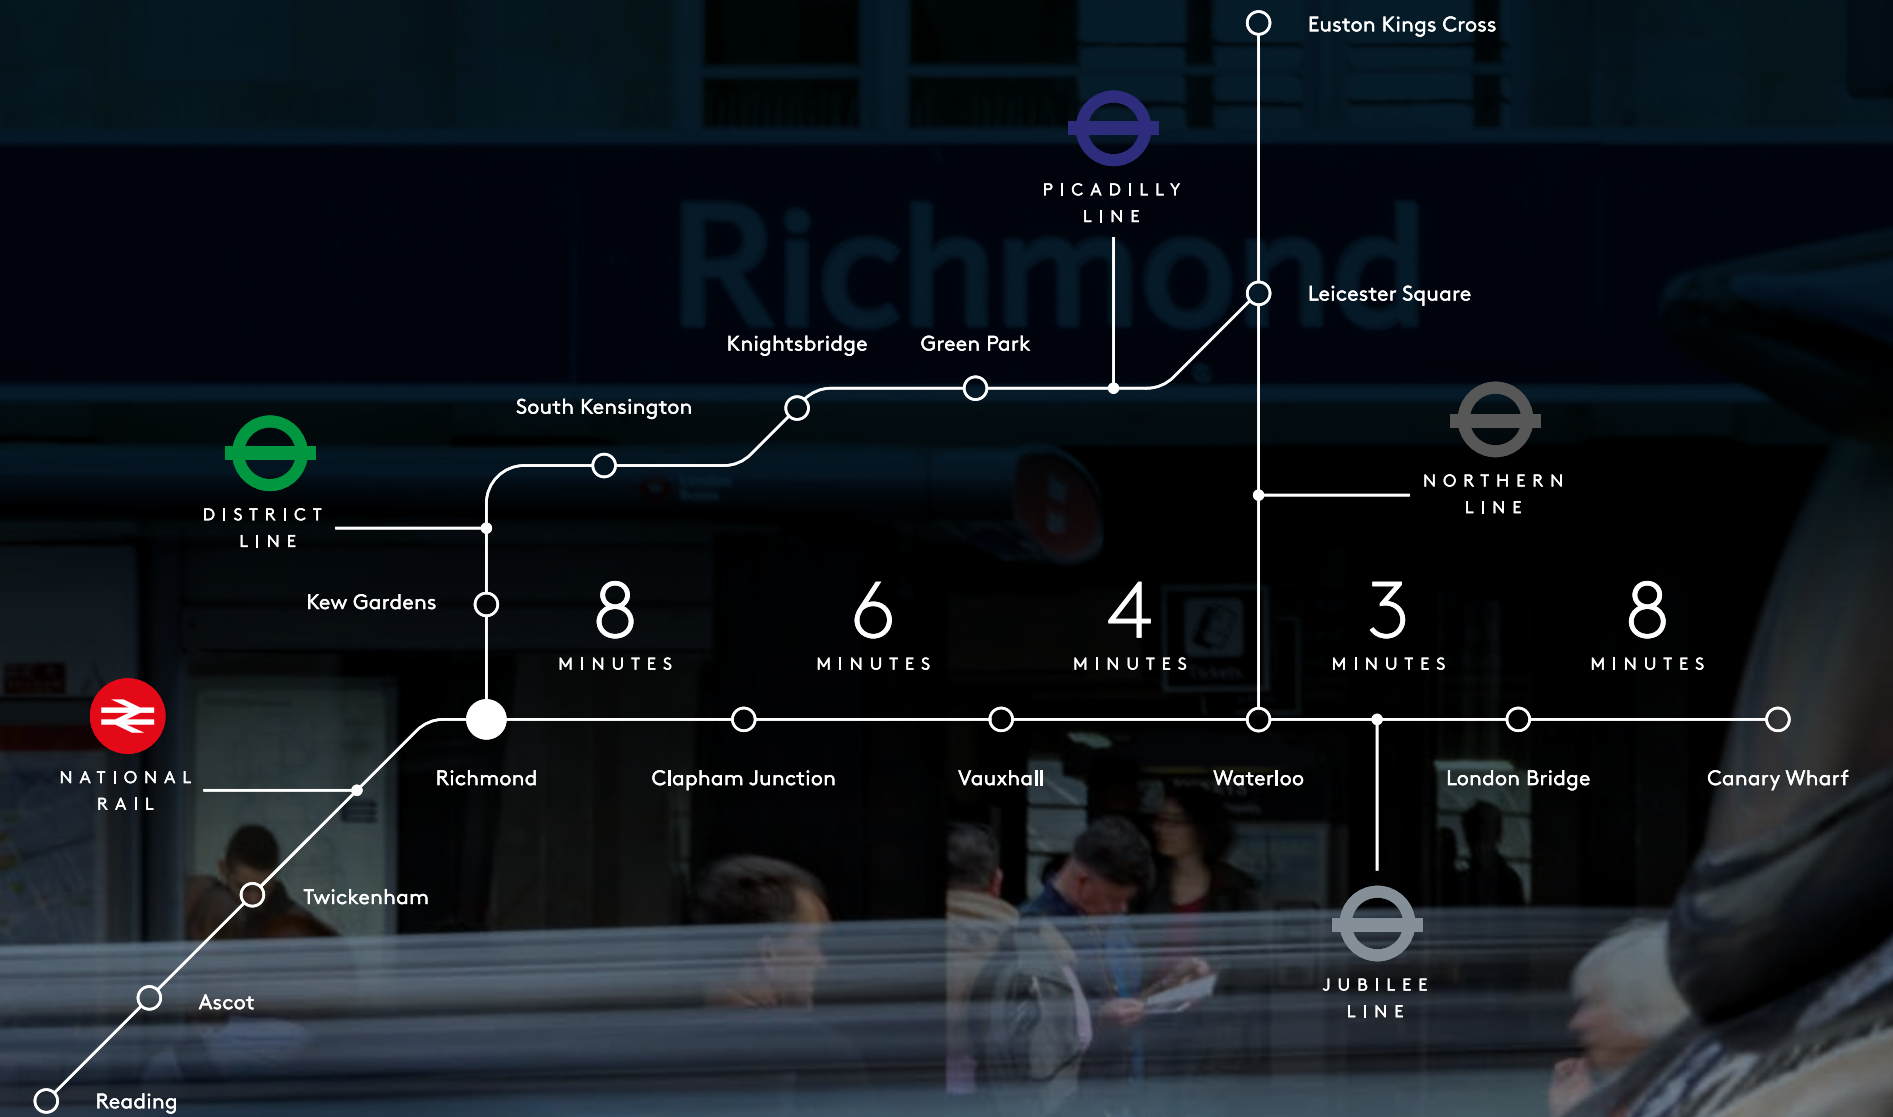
Euston Kings Cross

PICADILLY LINE

Richmond

Leicester Square

Knightsbridge

Green Park

South Kensington

NORTHERN LINE

DISTRICT LINE

Kew Gardens

8 MINUTES

6 MINUTES

4 MINUTES

3 MINUTES

8 MINUTES

NATIONAL RAIL

Richmond

Clapham Junction

Vauxhall

Waterloo

London Bridge

Canary Wharf

Twickenham

JUBILEE LINE

Ascot

Reading